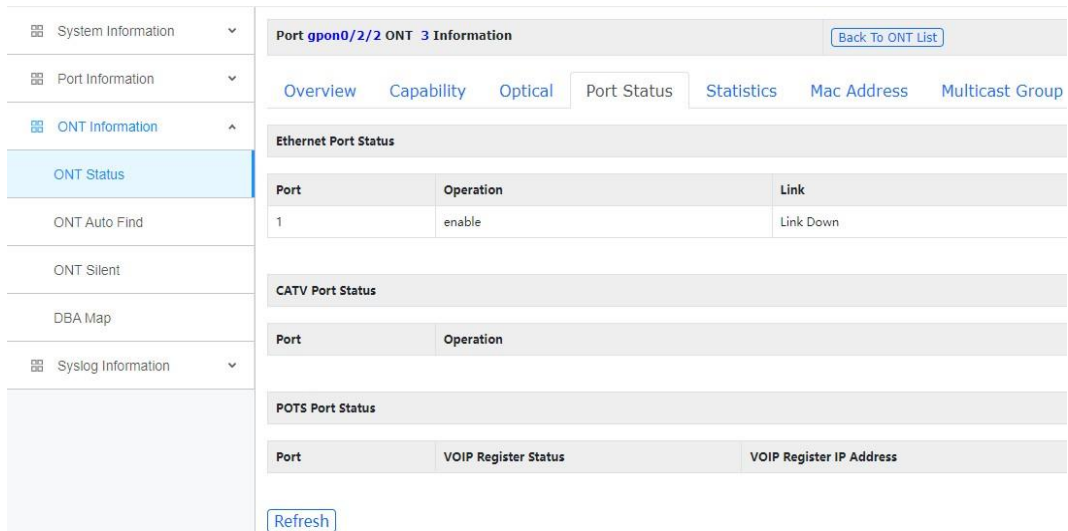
System Information
Port Information
ONT Information
ONT Status
ONT Auto Find
ONT Silent
DBA Map
Syslog Information

Port gpon0/2/2 ONT 3 Information
Back To ONT List

Overview Capability Optical Port Status Statistics Mac Address Multicast Group

Ethernet Port Status

| Port | Operation | Link |
|---|---|---|
| 1 | enable | Link Down |

CATV Port Status

| Port | Operation |
|---|---|

POTS Port Status

| Port | VOIP Register Status | VOIP Register IP Address |
|---|---|---|

Refresh